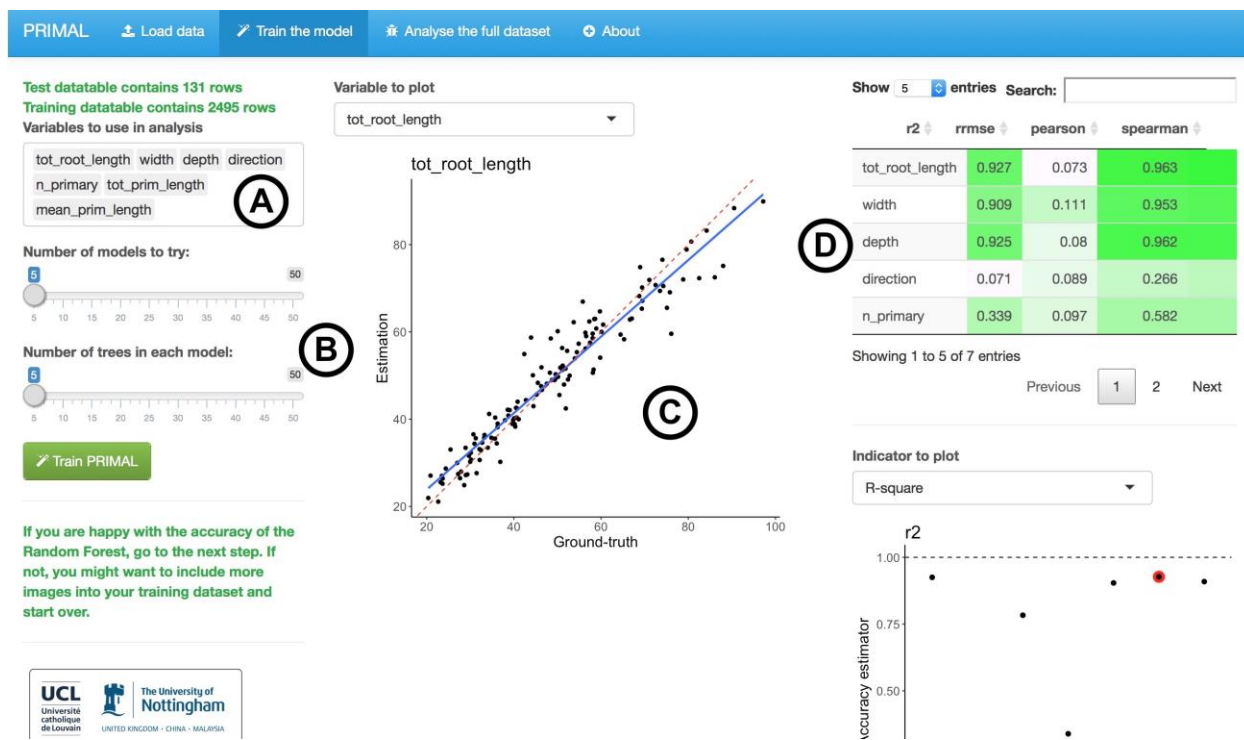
PRIMAL Load data Train the model Analyse the full dataset About

Test datatable contains 131 rows
Training datatable contains 2495 rows
Variables to use in analysis

tot_root_length width depth direction n_primary tot_prim_length mean_prim_length

A

Number of models to try:

5 50

5 10 15 20 25 30 35 40 45 50

Number of trees in each model:

5 50

5 10 15 20 25 30 35 40 45 50

B

Train PRIMAL

If you are happy with the accuracy of the Random Forest, go to the next step. If not, you might want to include more images into your training dataset and start over.

UCL Université catholique de Louvain

The University of Nottingham UNITED KINGDOM · CHINA · MALAYSIA

Variable to plot

tot_root_length

tot_root_length

80

60

40

20

Estimation

20 40 60 80 100

Ground-truth

C

Show 5 entries Search:

| | r2 | rrmse | pearson | spearman |
|---|---|---|---|---|
| tot_root_length | 0.927 | 0.073 | 0.963 | |
| width | 0.909 | 0.111 | 0.953 | |
| depth | 0.925 | 0.08 | 0.962 | |
| direction | 0.071 | 0.089 | 0.266 | |
| n_primary | 0.339 | 0.097 | 0.582 | |

D

Showing 1 to 5 of 7 entries

Previous 1 2 Next

Indicator to plot

R-square

r2

1.00

0.75

0.50

Accuracy estimator